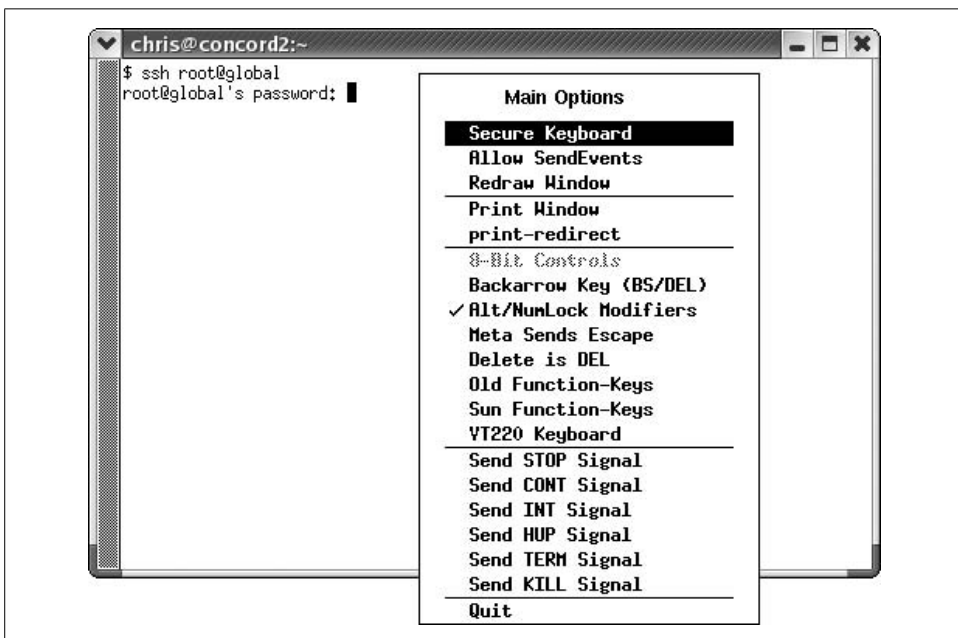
chris@concord2:~

$ ssh root@global
root@global's password:

Main Options

Secure Keyboard
Allow SendEvents
Redraw Window
Print Window
print-redirect
8-Bit Controls
Backarrow Key (BS/DEL)
✓Alt/NumLock Modifiers
Meta Sends Escape
Delete is DEL
Old Function-Keys
Sun Function-Keys
VT220 Keyboard
Send STOP Signal
Send CONT Signal
Send INT Signal
Send HUP Signal
Send TERM Signal
Send KILL Signal
Quit